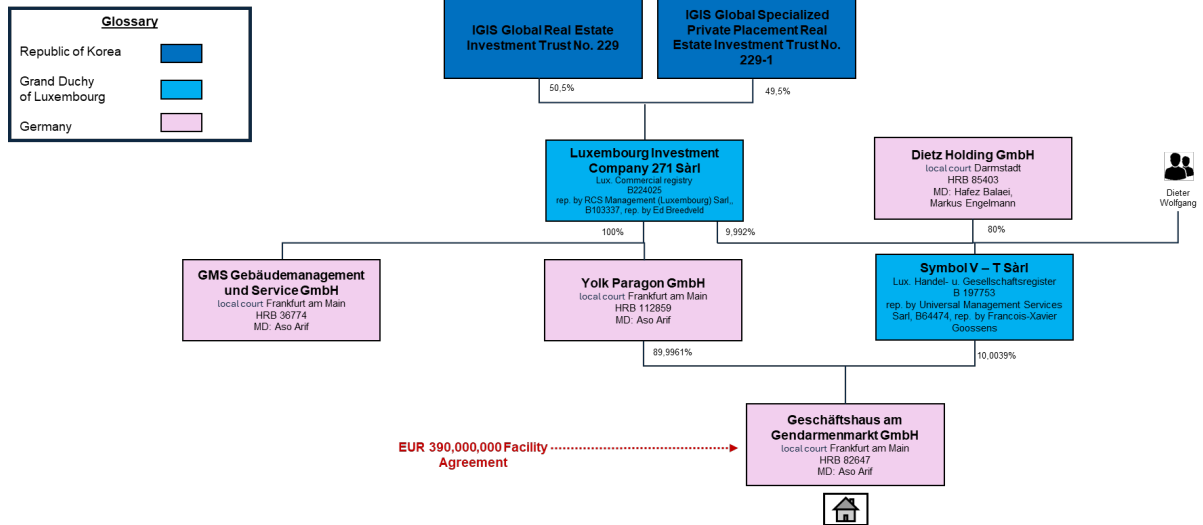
Glossary

Republic of Korea

Grand Duchy of Luxembourg

Germany

IGIS Global Real Estate Investment Trust No. 229

IGIS Global Specialized Private Placement Real Estate Investment Trust No. 229-1

50,5%

49,5%

Luxembourg Investment Company 271 Sàrl
Lux. Commercial registry
B224025
rep. by RCS Management (Luxembourg) Sarl., B103337, rep. by Ed Breedveld

Dietz Holding GmbH
local court Darmstadt
HRB 85403
MD: Hafez Balaei, Markus Engelmann

Dieter Wolfgang

100%

9,992%

80%

GMS Gebäudemanagement und Service GmbH
local court Frankfurt am Main
HRB 36774
MD: Aso Arif

Yolk Paragon GmbH
local court Frankfurt am Main
HRB 112859
MD: Aso Arif

Symbol V – T Sàrl
Lux. Handel- u. Gesellschaftsregister
B 197753
rep. by Universal Management Services Sarl, B64474, rep. by Francois-Xavier Goossens

89,9961%

10,0039%

EUR 390,000,000 Facility Agreement

Geschäftshaus am Gendarmenmarkt GmbH
local court Frankfurt am Main
HRB 82647
MD: Aso Arif